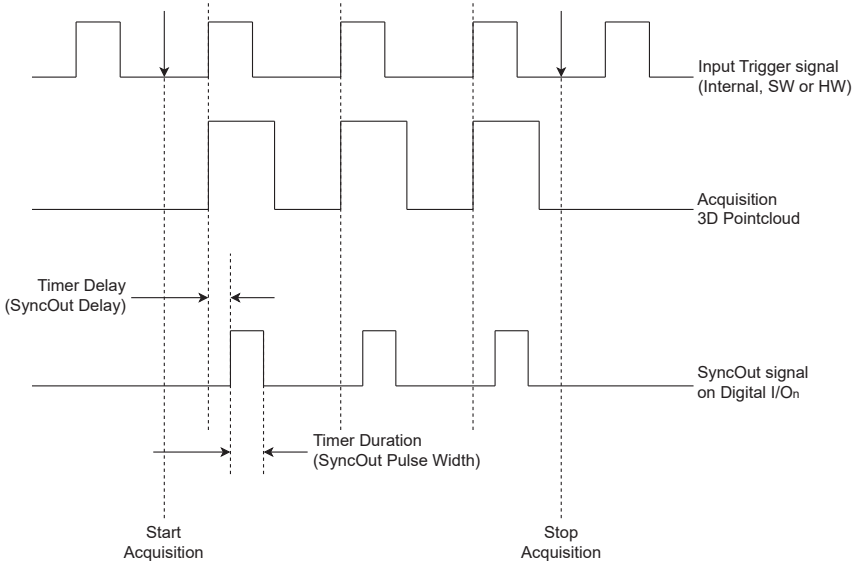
Input Trigger signal
(Internal, SW or HW)

Acquisition
3D Pointcloud

Timer Delay
(SyncOut Delay)

SyncOut signal
on Digital I/$O_n$

Timer Duration
(SyncOut Pulse Width)

Start
Acquisition

Stop
Acquisition